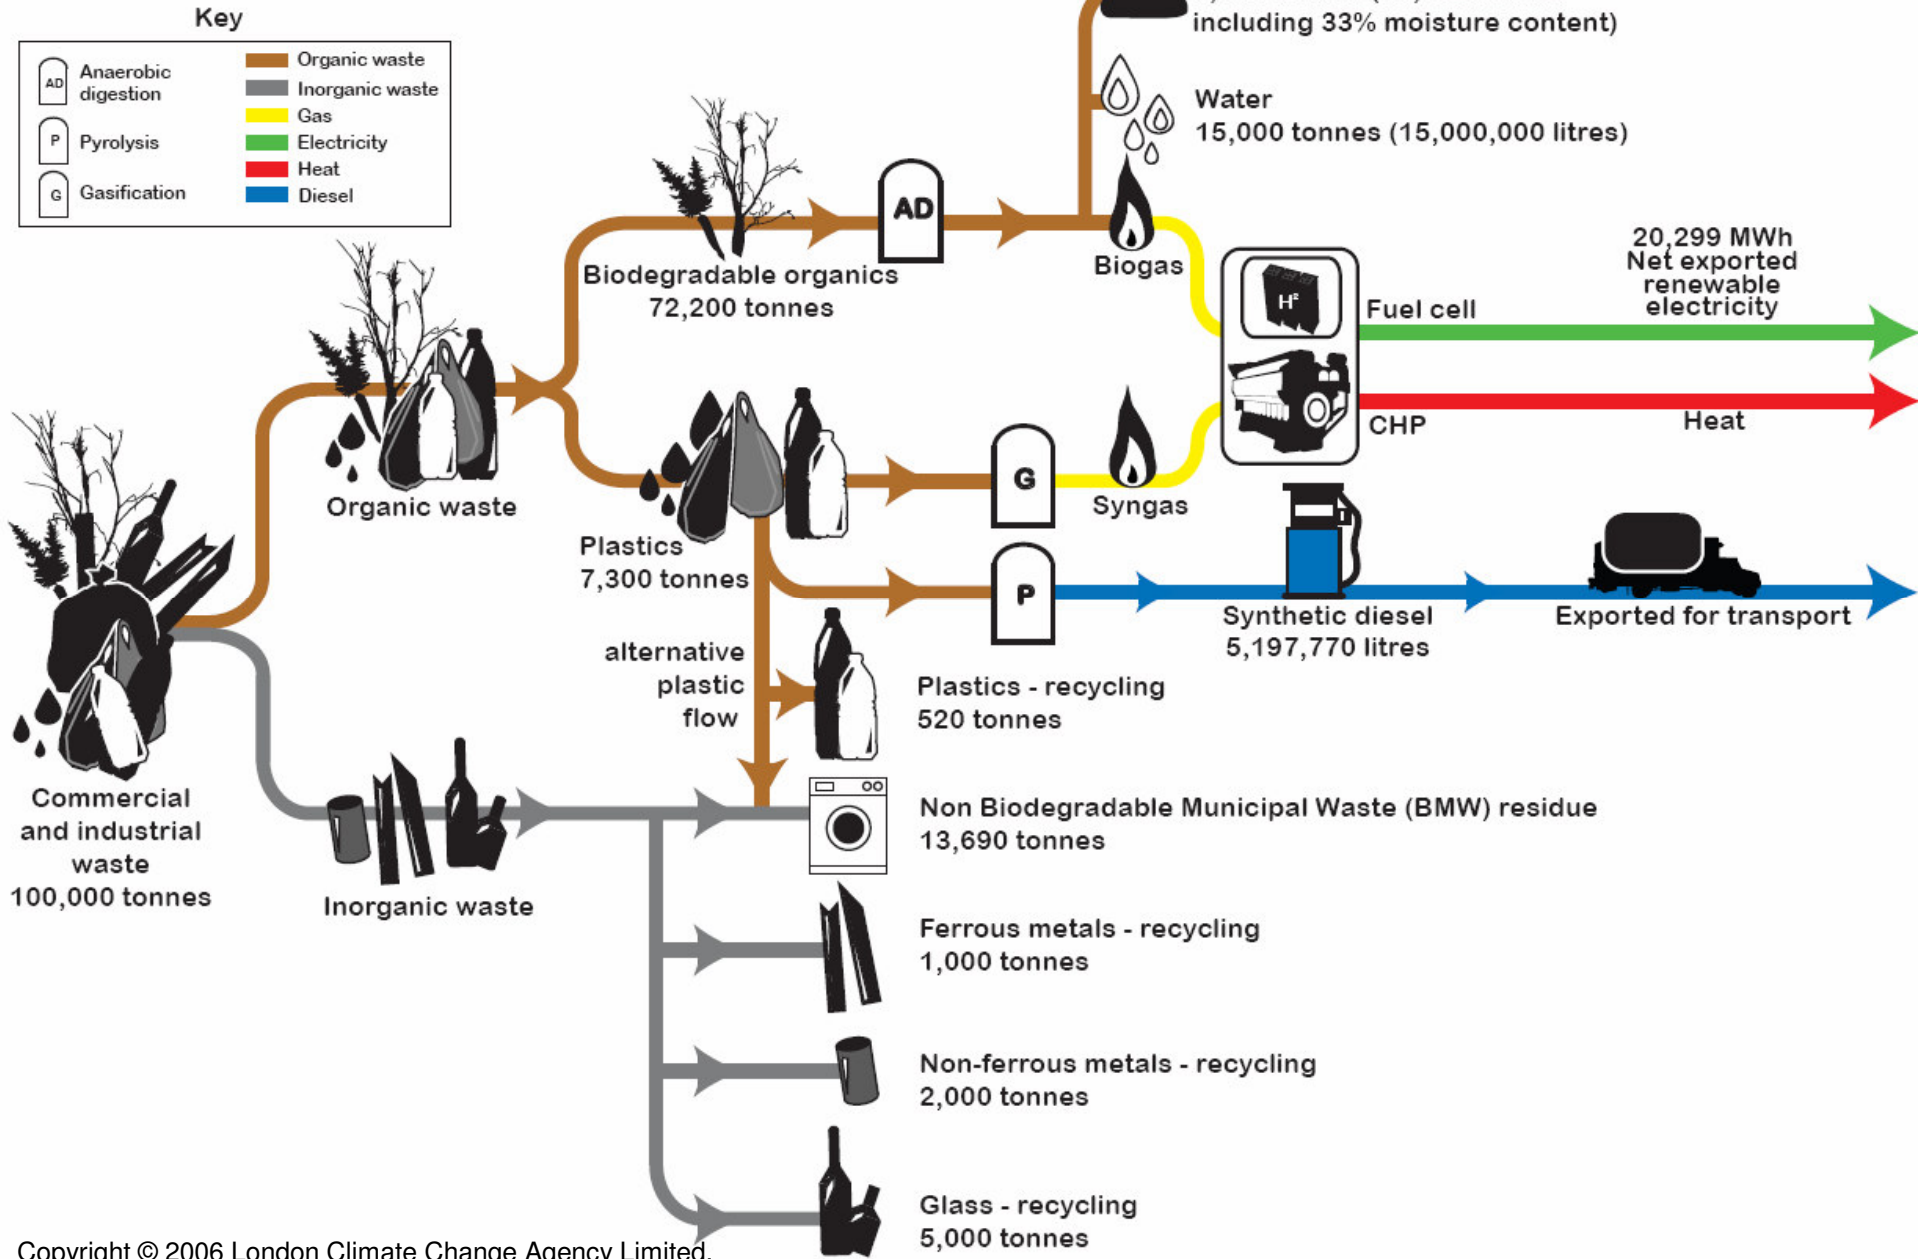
Key

AD Anaerobic digestion
P Pyrolysis
G Gasification

Organic waste
Inorganic waste
Gas
Electricity
Heat
Diesel

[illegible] including 33% moisture content)

Water
15,000 tonnes (15,000,000 litres)

AD

Biodegradable organics
72,200 tonnes

Biogas

$H^2$

Fuel cell

20,299 MWh
Net exported renewable electricity

CHP

Heat

Organic waste

G

Syngas

Plastics
7,300 tonnes

P

Synthetic diesel
5,197,770 litres

Exported for transport

alternative plastic flow

Plastics - recycling
520 tonnes

Commercial and industrial waste
100,000 tonnes

Inorganic waste

Non Biodegradable Municipal Waste (BMW) residue
13,690 tonnes

Ferrous metals - recycling
1,000 tonnes

Non-ferrous metals - recycling
2,000 tonnes

Glass - recycling
5,000 tonnes

Copyright © 2006 London Climate Change Agency Limited.